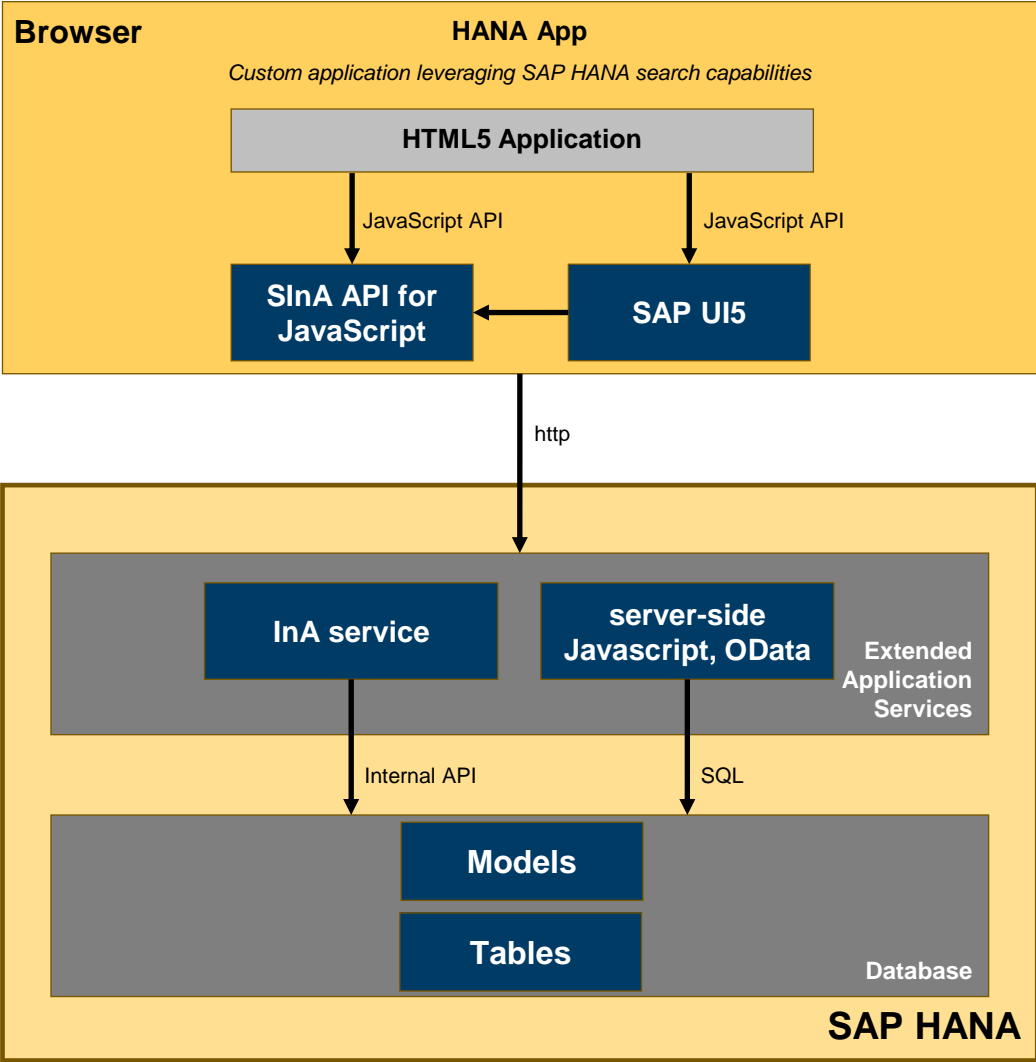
Browser

HANA App

Custom application leveraging SAP HANA search capabilities

HTML5 Application

JavaScript API

JavaScript API

SInA API for JavaScript

SAP UI5

http

InA service

server-side Javascript, OData

Extended Application Services

Internal API

SQL

Models

Tables

Database

SAP HANA